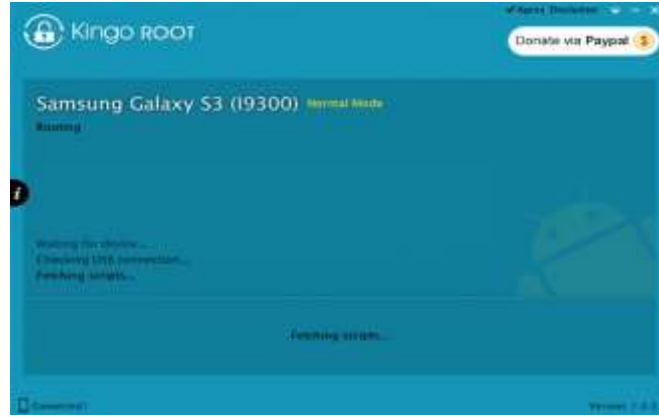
✔Agree Disclaimer

Kingo ROOT

Donate via Paypal $

Samsung Galaxy S3 (I9300) Normal Mode

Rooting

i

Waiting for device...
Checking USB connection...
Fetching scripts...

Fetching scripts...

Connected

Version 1.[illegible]